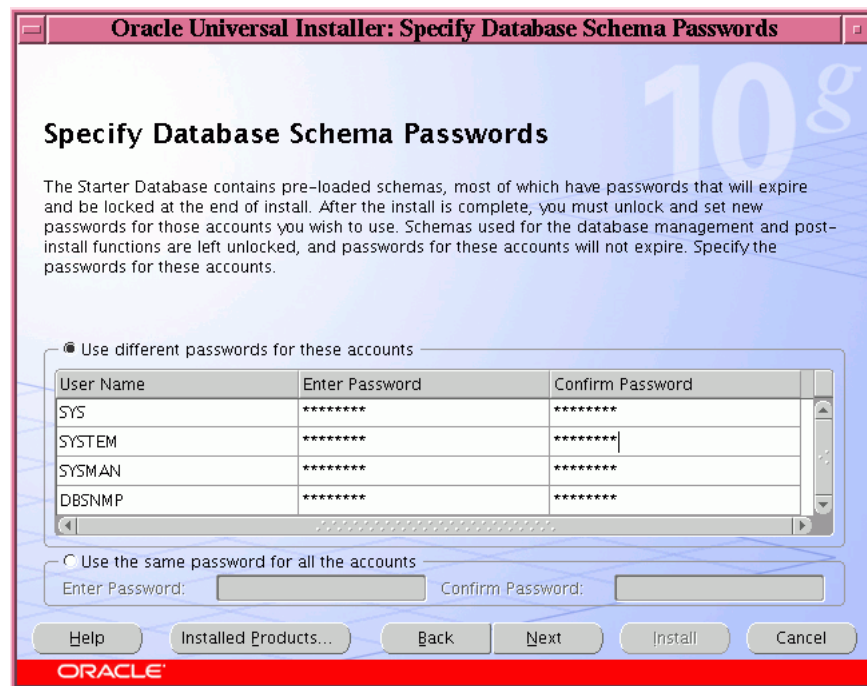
Oracle Universal Installer: Specify Database Schema Passwords

10g

Specify Database Schema Passwords

The Starter Database contains pre-loaded schemas, most of which have passwords that will expire and be locked at the end of install. After the install is complete, you must unlock and set new passwords for those accounts you wish to use. Schemas used for the database management and post-install functions are left unlocked, and passwords for these accounts will not expire. Specify the passwords for these accounts.

Use different passwords for these accounts

| User Name | Enter Password | Confirm Password |
|---|---|---|
| SYS | ******** | ******** |
| SYSTEM | ******** | ******** |
| SYSMAN | ******** | ******** |
| DBSNMP | ******** | ******** |

Use the same password for all the accounts

Enter Password: Confirm Password:

Help Installed Products... Back Next Install Cancel

ORACLE